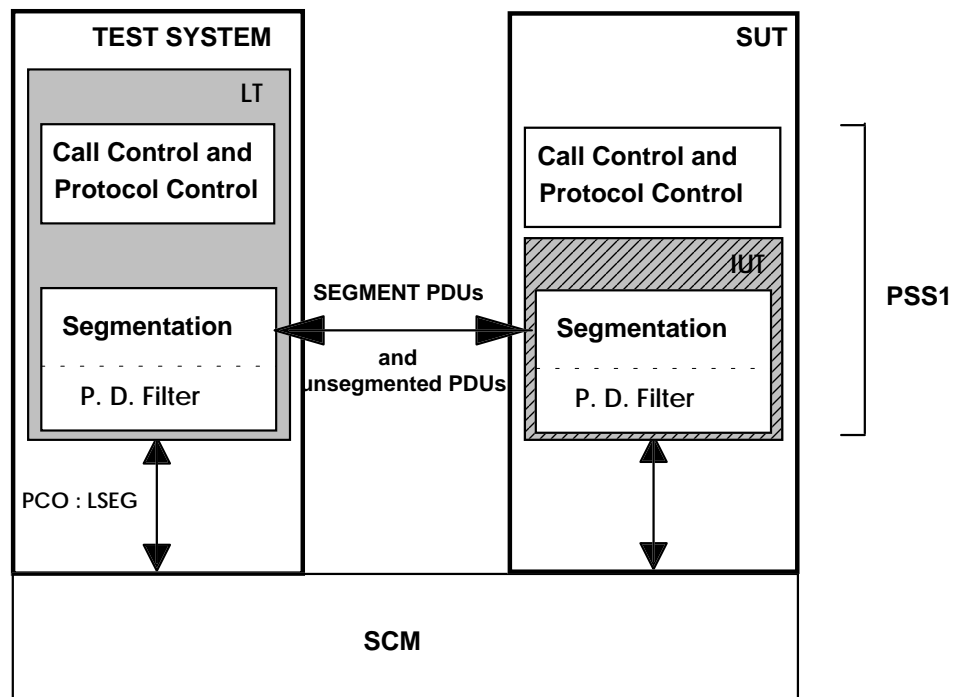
TEST SYSTEM

LT

Call Control and Protocol Control

Segmentation

P. D. Filter

PCO : LSEG

SEGMENT PDUs

and unsegmented PDUs

SUT

Call Control and Protocol Control

IUT

Segmentation

P. D. Filter

PSS1

SCM